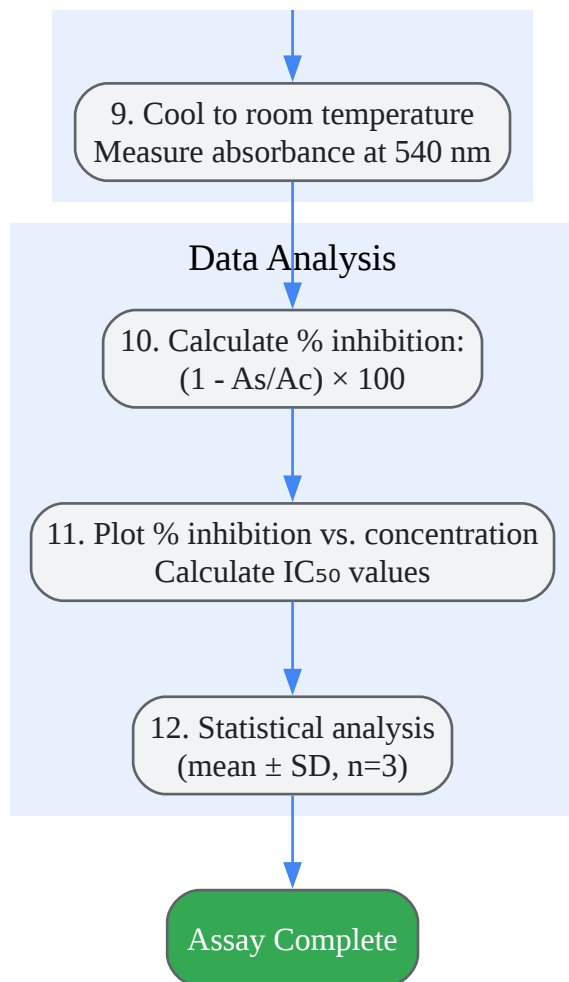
9. Cool to room temperature
Measure absorbance at 540 nm

Data Analysis

10. Calculate % inhibition:
(1 - As/Ac) × 100

11. Plot % inhibition vs. concentration
Calculate $IC_{50}$ values

12. Statistical analysis
(mean ± SD, n=3)

Assay Complete